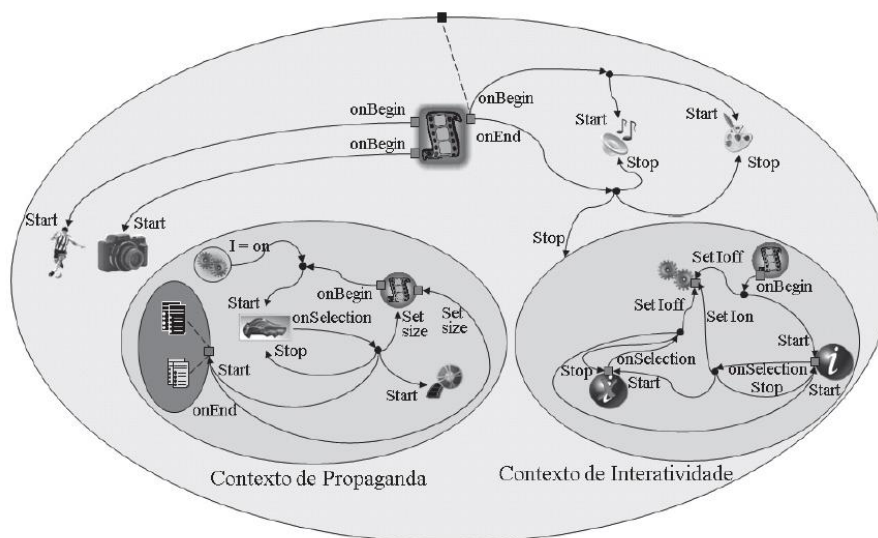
onBegin
onBegin
onBegin
onEnd
Start
Stop
Start
Stop
Start
Start
Stop
I = on
Start
onBegin
onSelection
Set size
Set size
Stop
Start
Start
onEnd
Set Ioff
onBegin
Set Ioff
Set Ion
Start
onSelection
Stop
Start
onSelection
Stop
Start
Contexto de Propaganda
Contexto de Interatividade